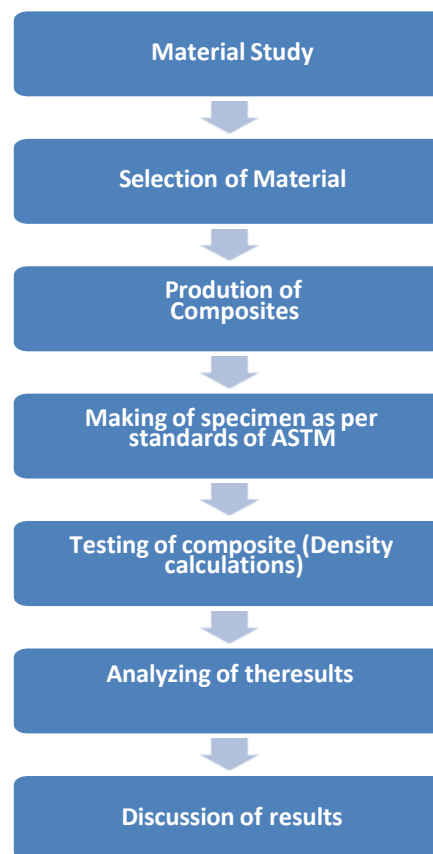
Material Study

Selection of Material

Prodution of Composites

Making of specimen as per standards of ASTM

Testing of composite (Density calculations)

Analyzing of theresults

Discussion of results